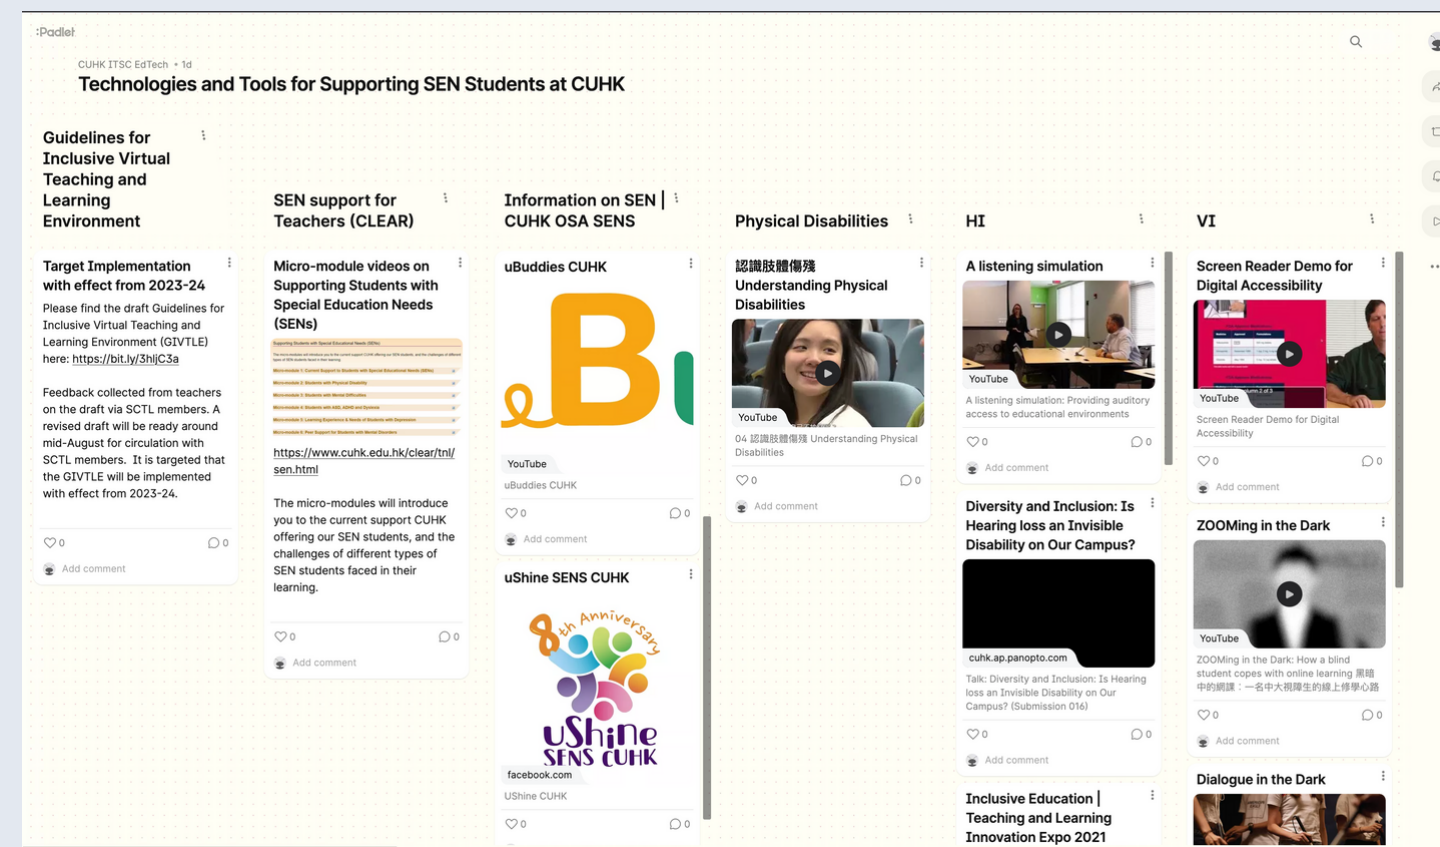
:Padlet

CUHK ITSC EdTech • 1d

Technologies and Tools for Supporting SEN Students at CUHK

Guidelines for Inclusive Virtual Teaching and Learning Environment

Target Implementation with effect from 2023-24

Please find the draft Guidelines for Inclusive Virtual Teaching and Learning Environment (GIVTLE) here: https://bit.ly/3hljC3a

Feedback collected from teachers on the draft via SCTL members. A revised draft will be ready around mid-August for circulation with SCTL members. It is targeted that the GIVTLE will be implemented with effect from 2023-24.

0 0

Add comment

SEN support for Teachers (CLEAR)

Micro-module videos on Supporting Students with Special Education Needs (SENs)

https://www.cuhk.edu.hk/clear/tnl/sen.html

The micro-modules will introduce you to the current support CUHK offering our SEN students, and the challenges of different types of SEN students faced in their learning.

0 0

Add comment

Information on SEN | CUHK OSA SENS

uBuddies CUHK

YouTube

uBuddies CUHK

0 0

Add comment

uShine SENS CUHK

8th Anniversary

uShine SENS CUHK

facebook.com

UShine CUHK

0 0

Physical Disabilities

認識肢體傷殘 Understanding Physical Disabilities

YouTube

04 認識肢體傷殘 Understanding Physical Disabilities

0 0

Add comment

HI

A listening simulation

YouTube

A listening simulation: Providing auditory access to educational environments

0 0

Add comment

Diversity and Inclusion: Is Hearing loss an Invisible Disability on Our Campus?

cuhk.ap.panopto.com

Talk: Diversity and Inclusion: Is Hearing loss an Invisible Disability on Our Campus? (Submission 016)

0 0

Add comment

Inclusive Education | Teaching and Learning Innovation Expo 2021

VI

Screen Reader Demo for Digital Accessibility

YouTube

Screen Reader Demo for Digital Accessibility

0 0

Add comment

ZOOMing in the Dark

YouTube

ZOOMing in the Dark: How a blind student copes with online learning 黑暗中的網課：一名中大視障生的線上修學心路

0 0

Add comment

Dialogue in the Dark